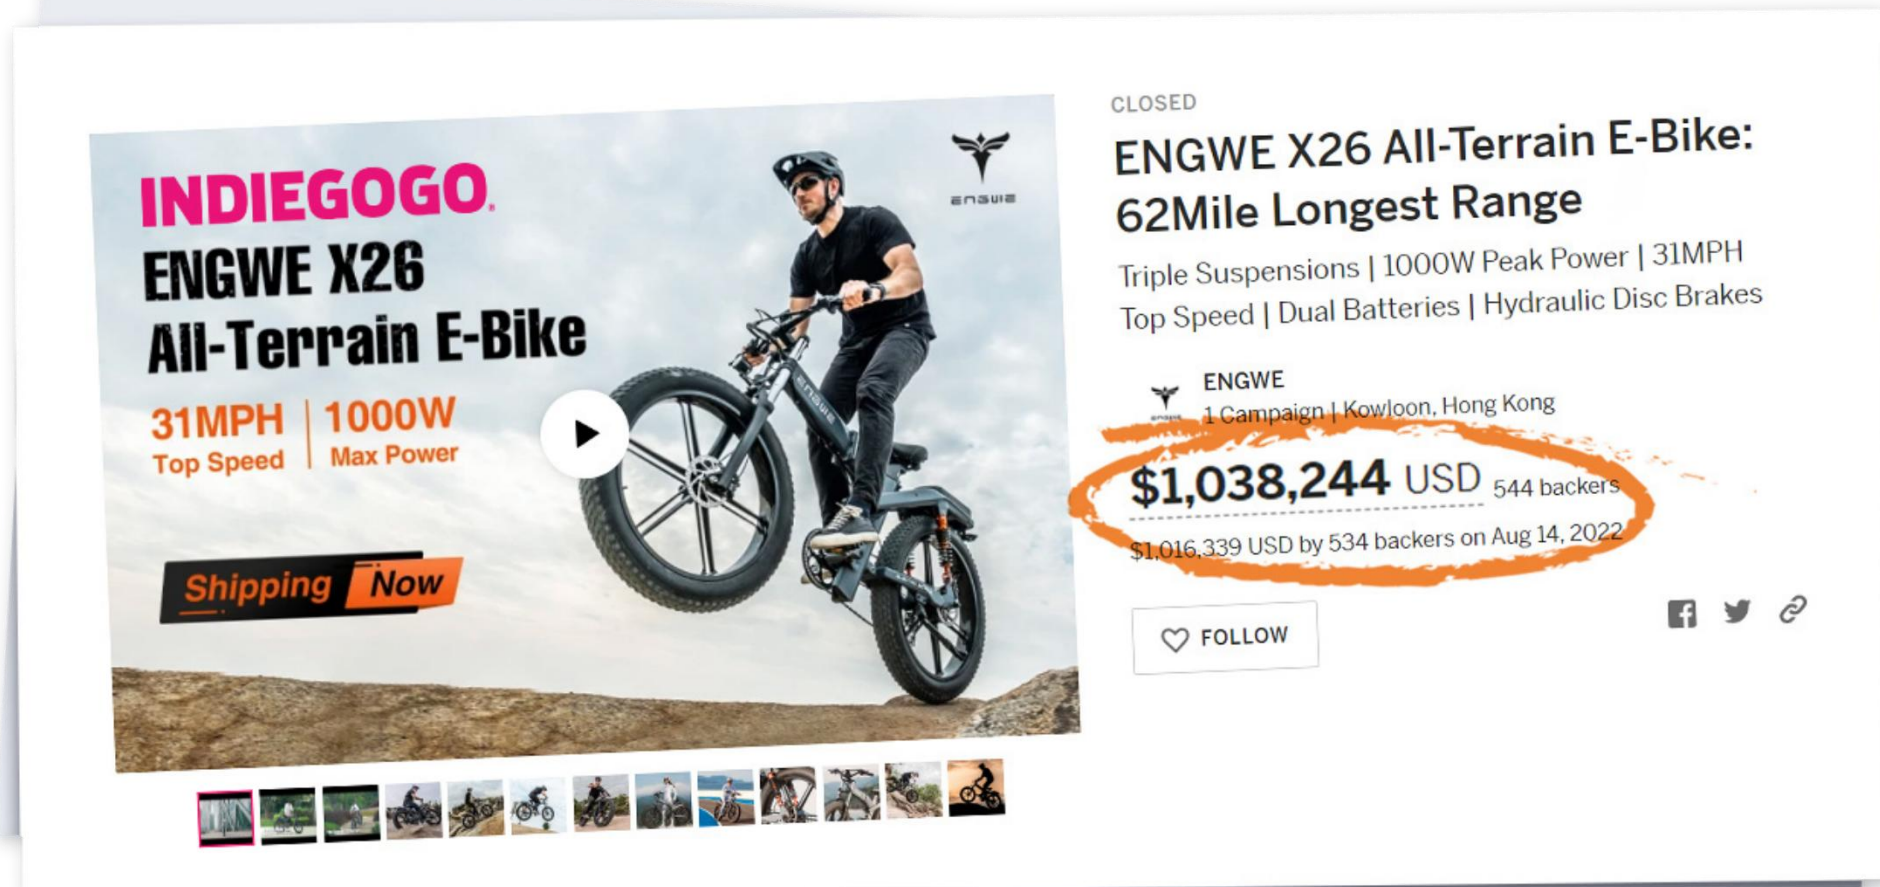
INDIEGOGO.
ENGWE X26
All-Terrain E-Bike
31MPH
Top Speed
1000W
Max Power
Shipping Now

ENGWE

CLOSED
ENGWE X26 All-Terrain E-Bike: 62Mile Longest Range
Triple Suspensions | 1000W Peak Power | 31MPH Top Speed | Dual Batteries | Hydraulic Disc Brakes

ENGWE
1 Campaign | Kowloon, Hong Kong
$1,038,244 USD 544 backers
$1,016,339 USD by 534 backers on Aug 14, 2022

FOLLOW